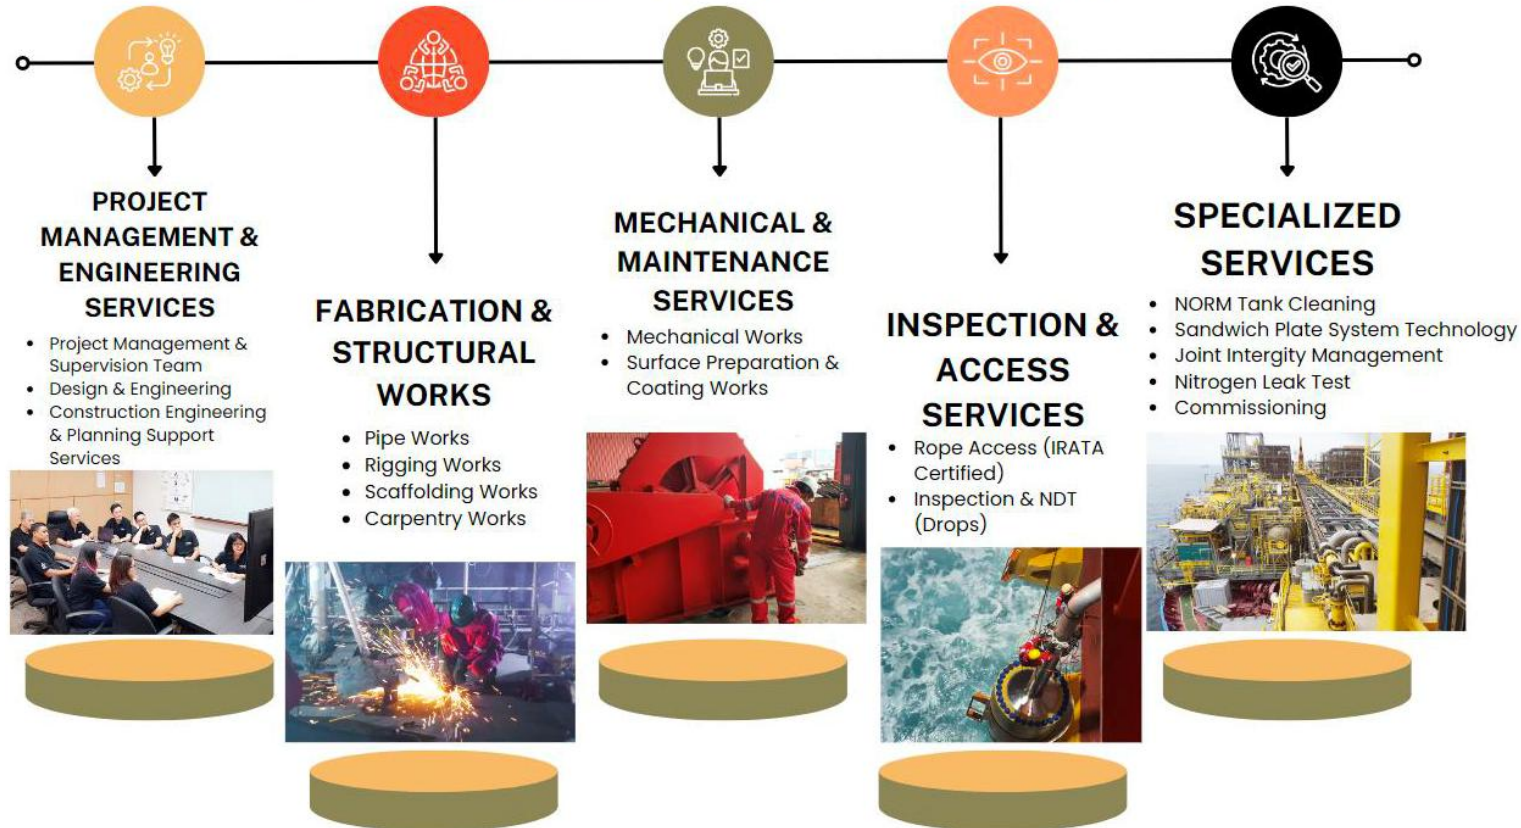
PROJECT MANAGEMENT & ENGINEERING SERVICES

- Project Management & Supervision Team
- Design & Engineering
- Construction Engineering & Planning Support Services

FABRICATION & STRUCTURAL WORKS

- Pipe Works
- Rigging Works
- Scaffolding Works
- Carpentry Works

MECHANICAL & MAINTENANCE SERVICES

- Mechanical Works
- Surface Preparation & Coating Works

INSPECTION & ACCESS SERVICES

- Rope Access (IRATA Certified)
- Inspection & NDT (Drops)

SPECIALIZED SERVICES

- NORM Tank Cleaning
- Sandwich Plate System Technology
- Joint Intergity Management
- Nitrogen Leak Test
- Commissioning